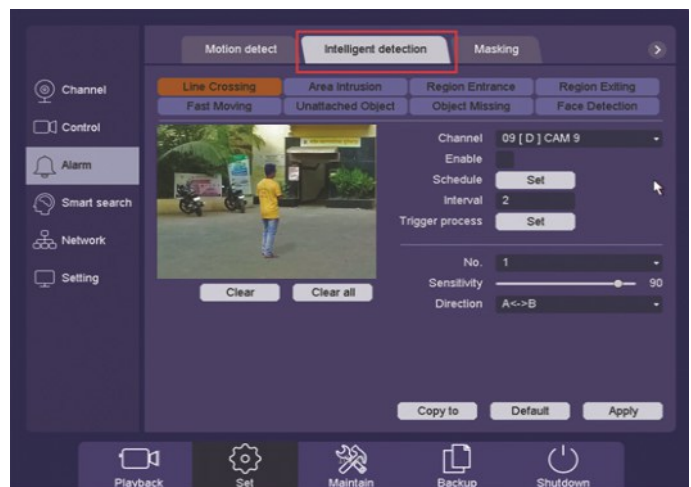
Motion detect
Intelligent detection
Masking

Channel
Control
Alarm
Smart search
Network
Setting

Line Crossing
Area Intrusion
Region Entrance
Region Exiting
Fast Moving
Unattached Object
Object Missing
Face Detection

Channel 09 [ D ] CAM 9
Enable
Schedule Set
Interval 2
Trigger process Set

No. 1
Sensitivity 90
Direction A<->B

Clear
Clear all

Copy to
Default
Apply

Playback
Set
Maintain
Backup
Shutdown